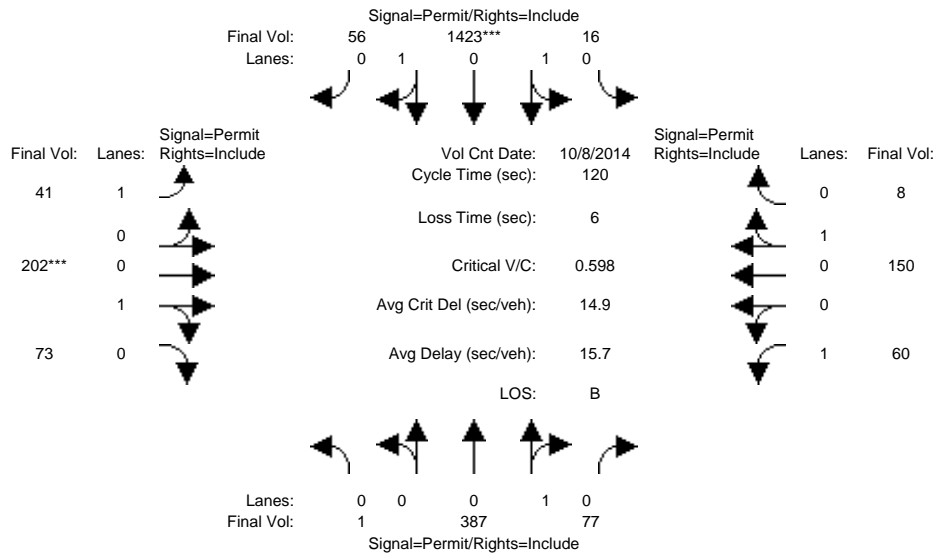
Signal=Permit/Rights=Include

Final Vol: 56 1423*** 16

Lanes: 0 1 0 1 0

Signal=Permit
Rights=Include

Final Vol: Lanes:

41 1

0

202*** 0

1

73 0

Vol Cnt Date: 10/8/2014

Cycle Time (sec): 120

Loss Time (sec): 6

Critical V/C: 0.598

Avg Crit Del (sec/veh): 14.9

Avg Delay (sec/veh): 15.7

LOS: B

Signal=Permit
Rights=Include

Lanes: Final Vol:

0 8

1

0 150

0

1 60

Lanes: 0 0 0 1 0

Final Vol: 1 387 77

Signal=Permit/Rights=Include